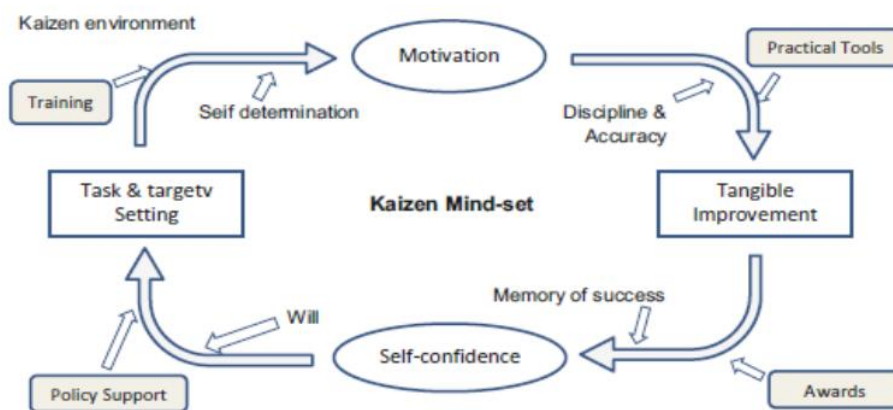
Kaizen environment

Motivation

Practical Tools

Training

Seif determination

Discipline & Accuracy

Task & targetv Setting

Kaizen Mind-set

Tangible Improvement

Memory of success

Will

Self-confidence

Policy Support

Awards